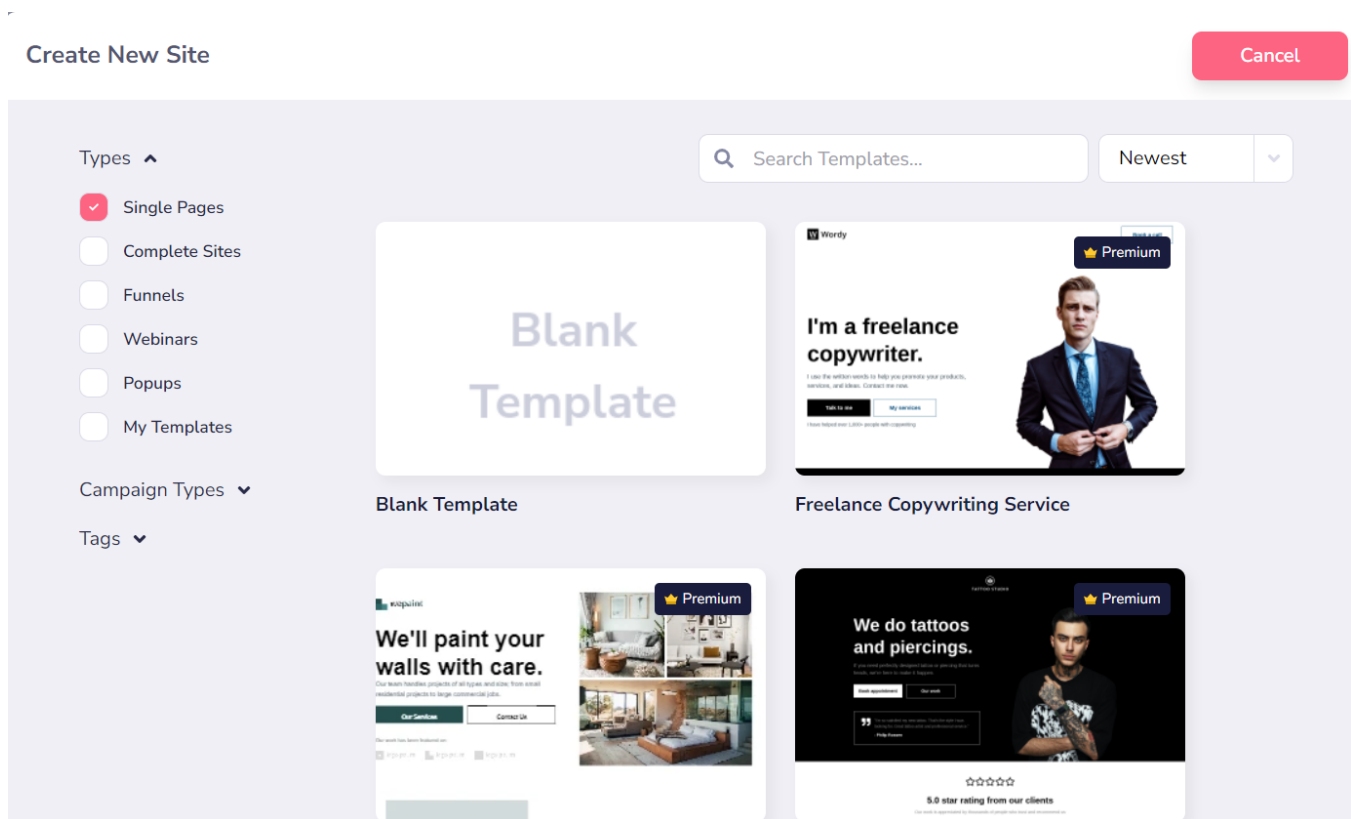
Create New Site

Cancel

Types

Single Pages

Complete Sites

Funnels

Webinars

Popups

My Templates

Campaign Types

Tags

Search Templates...

Newest

Blank Template

Blank Template

Wordy

Premium

I'm a freelance copywriter.

I use the written words to help you promote your products, services, and ideas. Contact me now.

Talk to me

My services

I have helped over 1,000+ people with copywriting

Freelance Copywriting Service

Premium

We'll paint your walls with care.

Our Services

Contact Us

Premium

We do tattoos and piercings.

Book appointment

Our work

5.0 star rating from our clients